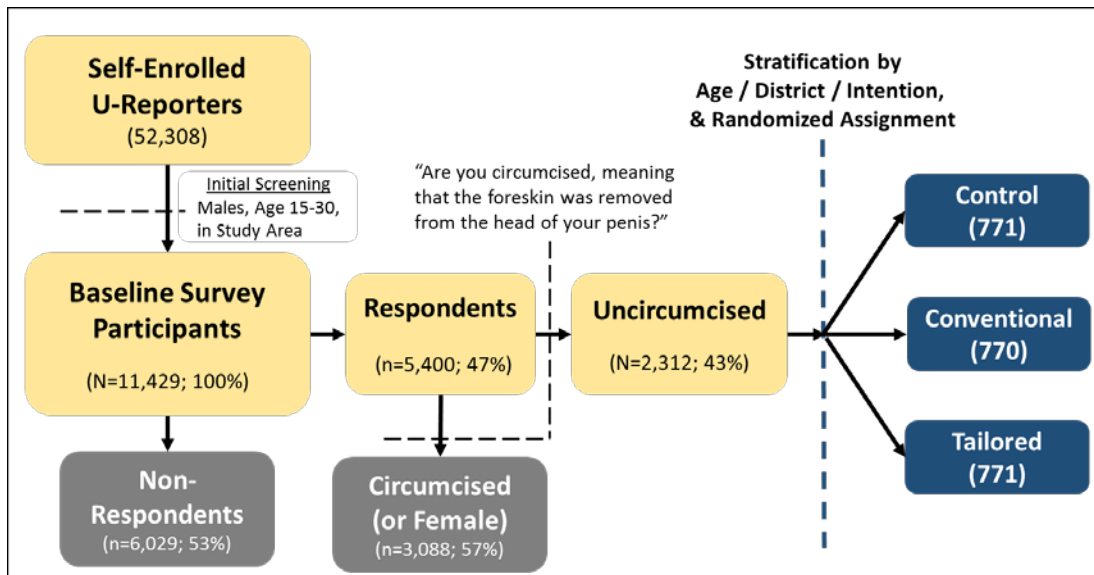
Self-Enrolled U-Reporters
(52,308)

Initial Screening
Males, Age 15-30, in Study Area

Baseline Survey Participants
(N=11,429; 100%)

Non-Respondents
(n=6,029; 53%)

“Are you circumcised, meaning that the foreskin was removed from the head of your penis?”

Respondents
(n=5,400; 47%)

Circumcised (or Female)
(n=3,088; 57%)

Uncircumcised
(N=2,312; 43%)

Stratification by Age / District / Intention, & Randomized Assignment

Control
(771)

Conventional
(770)

Tailored
(771)